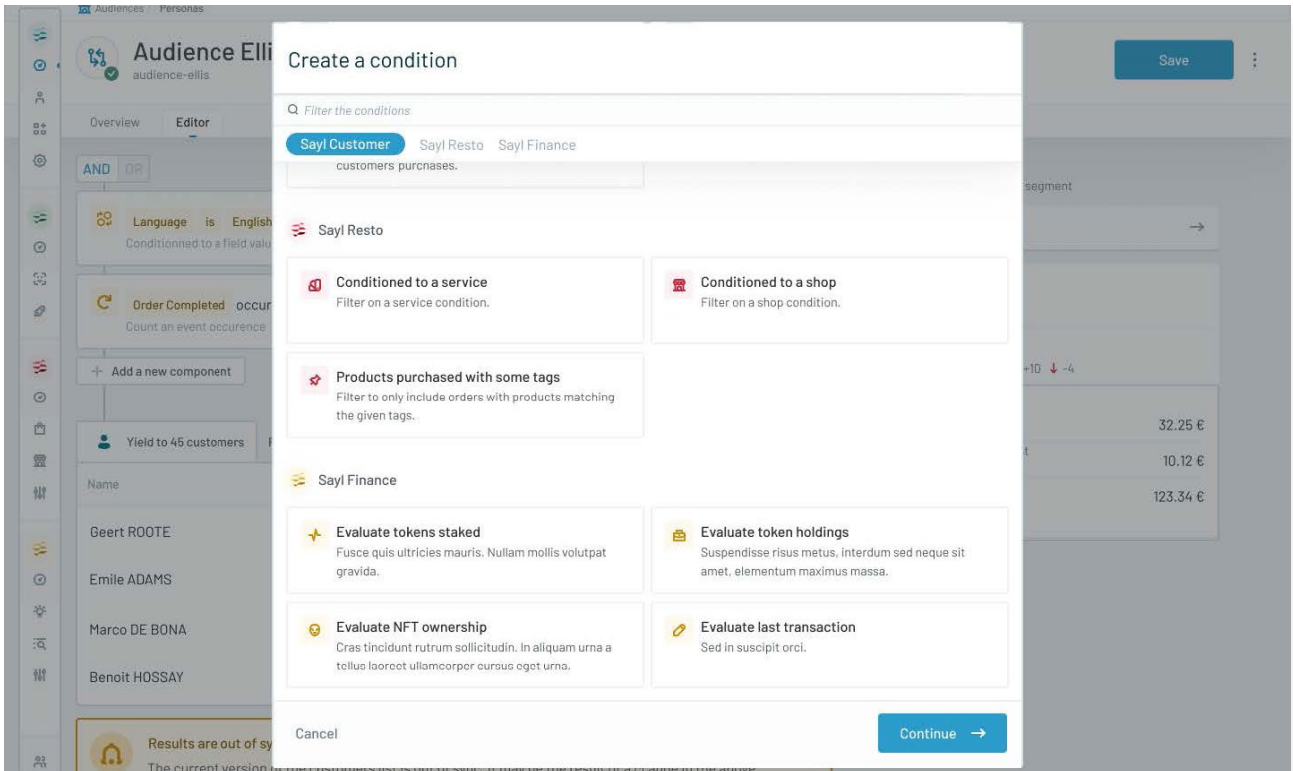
Audiences / Personas

Audience Elli
audience-ellis

Save

Overview Editor

AND OR

Language is English
Conditionned to a field valu

Order Completed occur
Count an event occurence

+ Add a new component

Yield to 45 customers

Name

Geert ROOTE

Emile ADAMS

Marco DE BONA

Benoit HOSSAY

Results are out of sy
The current version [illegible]

segment

→

+10 ↓ -4

32.25 €

10.12 €

123.34 €

Create a condition

Filter the conditions

Sayl Customer Sayl Resto Sayl Finance

customers purchases.

Sayl Resto

Conditioned to a service
Filter on a service condition.

Conditioned to a shop
Filter on a shop condition.

Products purchased with some tags
Filter to only include orders with products matching the given tags.

Sayl Finance

Evaluate tokens staked
Fusce quis ultricies mauris. Nullam mollis volutpat gravida.

Evaluate token holdings
Suspendisse risus metus, interdum sed neque sit amet, elementum maximus massa.

Evaluate NFT ownership
Cras tincidunt rutrum sollicitudin. In aliquam urna a tellus laoreet ullamcorper cursus eget urna.

Evaluate last transaction
Sed in suscipit orci.

Cancel

Continue →